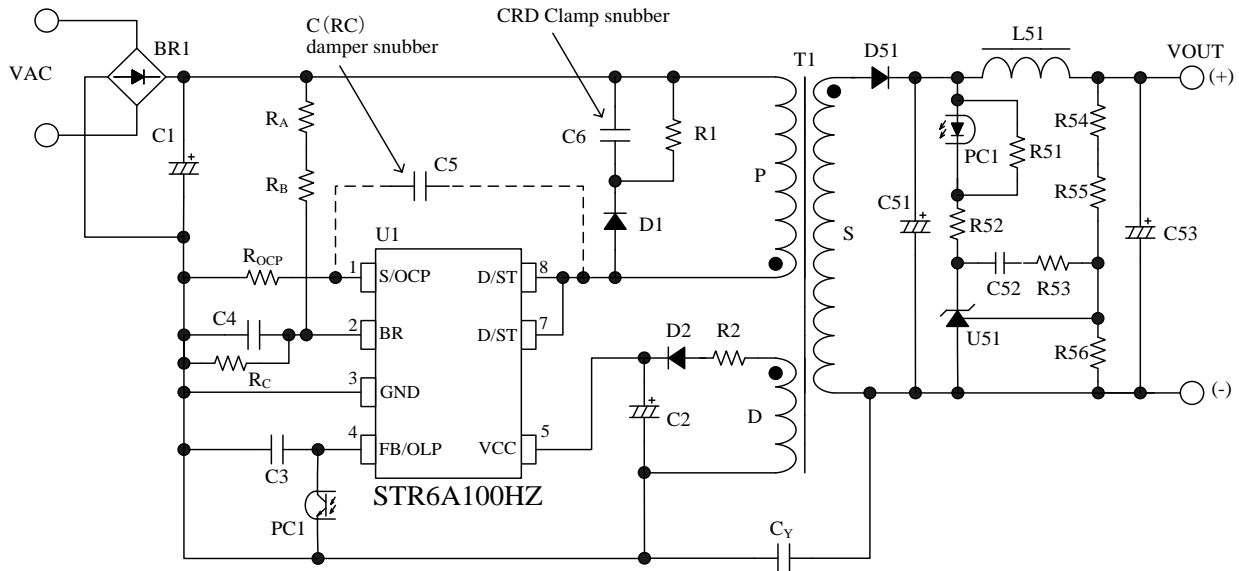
VAC
BR1
C1
$R_A$
$R_B$
C (RC)
damper snubber
C5
CRD Clamp snubber
C6
R1
D1
P
T1
D51
L51
VOUT
(+)
PC1
R51
R54
R55
C51
S
R52
C53
C52
R53
U51
R56
(-)
U1
$R_{OCP}$
1 S/OCP
D/ST 8
C4
2 BR
D/ST 7
$R_C$
3 GND
C3
4 FB/OLP
VCC 5
STR6A100HZ
PC1
D2
R2
C2
D
$C_Y$